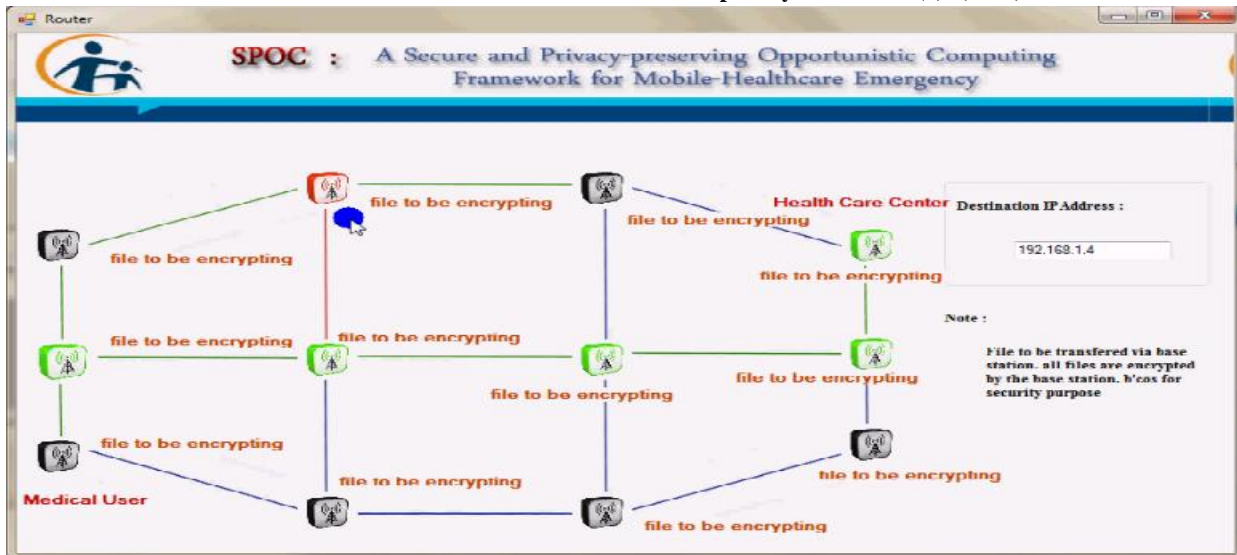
Router

SPOC : A Secure and Privacy-preserving Opportunistic Computing Framework for Mobile-Healthcare Emergency

file to be encrypting

file to be encrypting

Health Care Center

Destination IP Address :

192.168.1.4

file to be encrypting

file to be encrypting

file to be encrypting

file to be encrypting

Note :

File to be transfered via base station. all files are encrypted by the base station. b'cos for security purpose

file to be encrypting

file to be encrypting

file to be encrypting

Medical User

file to be encrypting

file to be encrypting

file to be encrypting